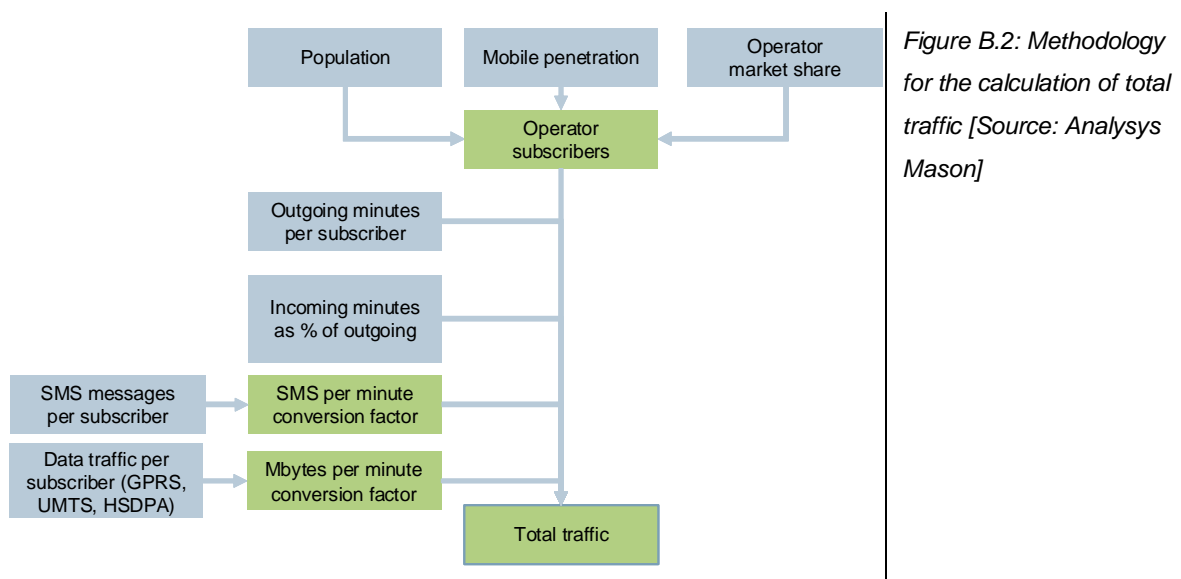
Population

Mobile penetration

Operator market share

Operator subscribers

Outgoing minutes per subscriber

Incoming minutes as % of outgoing

SMS messages per subscriber

SMS per minute conversion factor

Data traffic per subscriber (GPRS, UMTS, HSDPA)

Mbytes per minute conversion factor

Total traffic

Figure B.2: Methodology for the calculation of total traffic [Source: Analysys Mason]